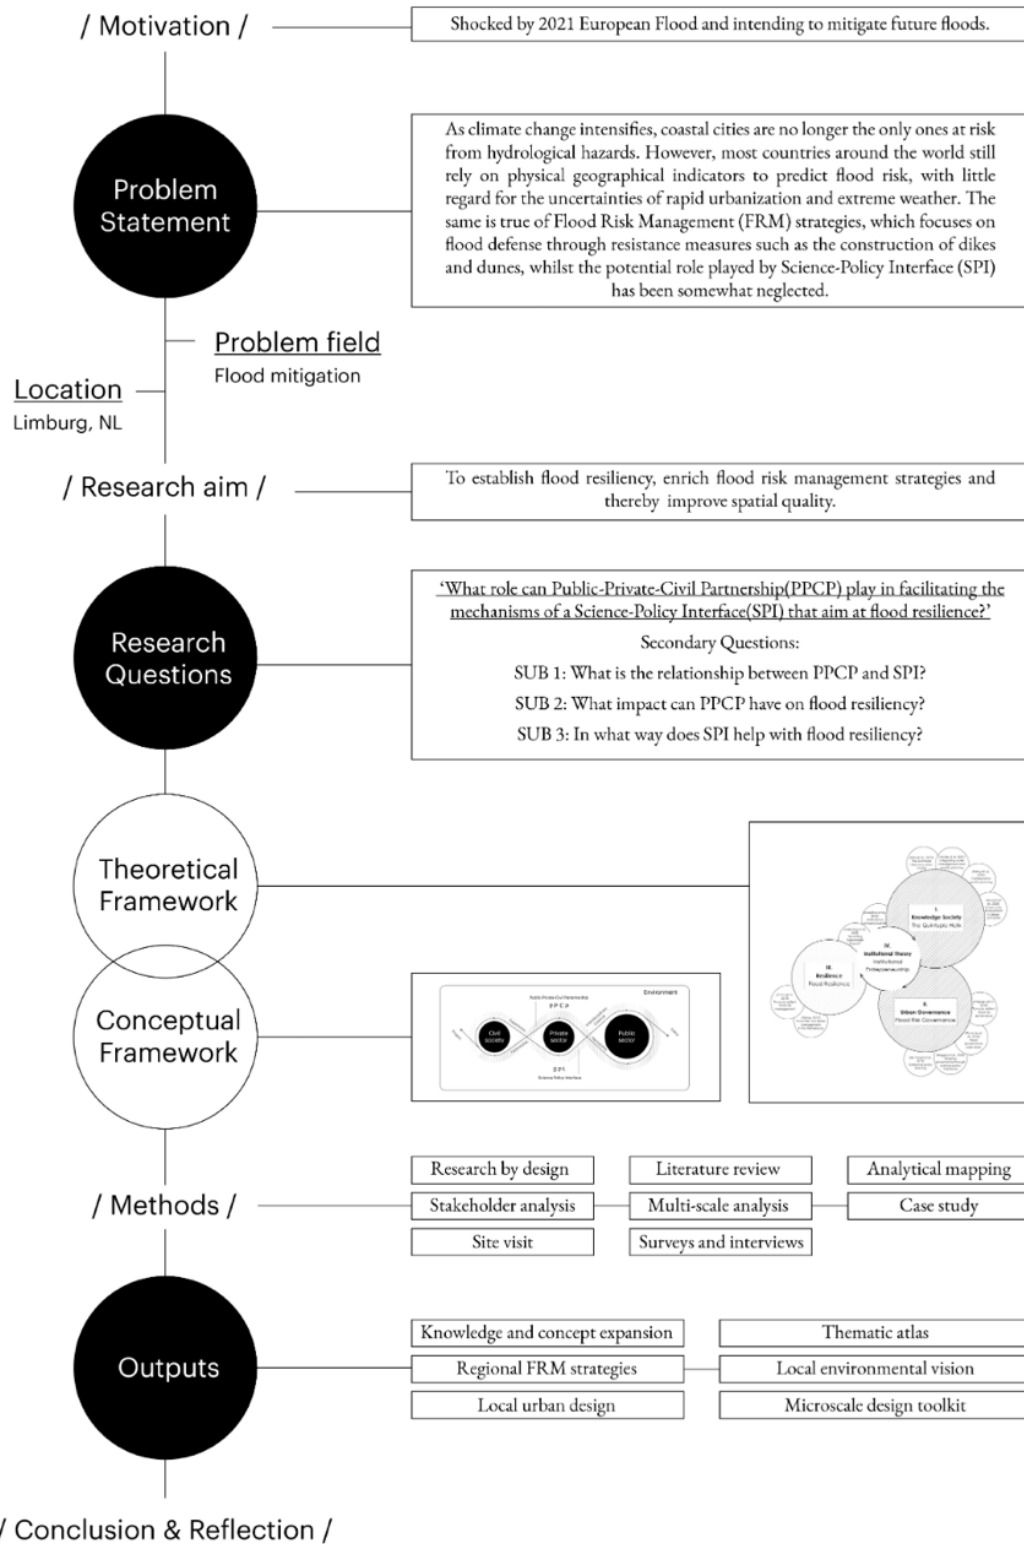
/ Motivation /

Shocked by 2021 European Flood and intending to mitigate future floods.

Problem Statement

As climate change intensifies, coastal cities are no longer the only ones at risk from hydrological hazards. However, most countries around the world still rely on physical geographical indicators to predict flood risk, with little regard for the uncertainties of rapid urbanization and extreme weather. The same is true of Flood Risk Management (FRM) strategies, which focuses on flood defense through resistance measures such as the construction of dikes and dunes, whilst the potential role played by Science-Policy Interface (SPI) has been somewhat neglected.

Problem field
Flood mitigation

Location
Limburg, NL

/ Research aim /

To establish flood resiliency, enrich flood risk management strategies and thereby improve spatial quality.

Research Questions

'What role can Public-Private-Civil Partnership(PPCP) play in facilitating the mechanisms of a Science-Policy Interface(SPI) that aim at flood resilience?'

Secondary Questions:

SUB 1: What is the relationship between PPCP and SPI?

SUB 2: What impact can PPCP have on flood resiliency?

SUB 3: In what way does SPI help with flood resiliency?

Theoretical Framework

I. Knowledge Society
The Quintuple Helix

IV. Institutional Theory
Institutional Entrepreneurship

III. Resilience
Flood Resilience

II. Urban Governance
Flood Risk Governance

Conceptual Framework

Public-Private-Civil Partnership
PPCP
Environment
Civil society
Private sector
Public sector
SPI
Science-Policy Interface

/ Methods /

Research by design
Literature review
Analytical mapping
Stakeholder analysis
Multi-scale analysis
Case study
Site visit
Surveys and interviews

Outputs

Knowledge and concept expansion
Thematic atlas
Regional FRM strategies
Local environmental vision
Local urban design
Microscale design toolkit

/ Conclusion & Reflection /